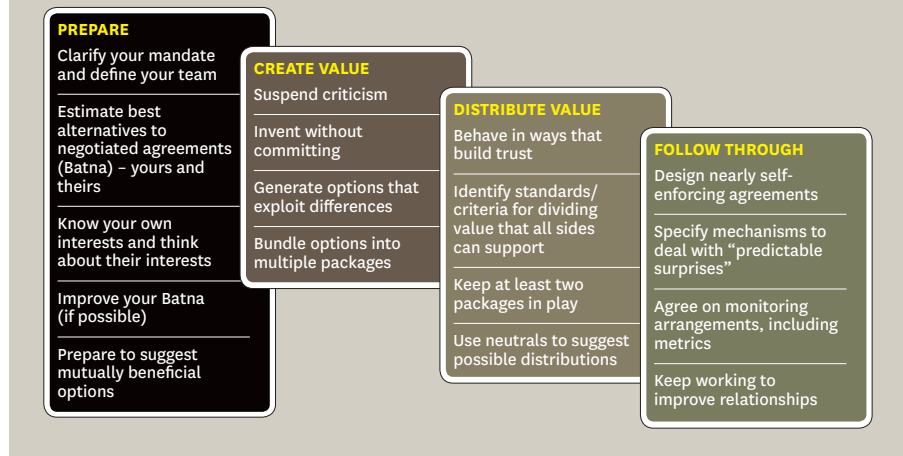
PREPARE

Clarify your mandate and define your team

Estimate best alternatives to negotiated agreements (Batna) – yours and theirs

Know your own interests and think about their interests

Improve your Batna (if possible)

Prepare to suggest mutually beneficial options

CREATE VALUE

Suspend criticism

Invent without committing

Generate options that exploit differences

Bundle options into multiple packages

DISTRIBUTE VALUE

Behave in ways that build trust

Identify standards/ criteria for dividing value that all sides can support

Keep at least two packages in play

Use neutrals to suggest possible distributions

FOLLOW THROUGH

Design nearly self-enforcing agreements

Specify mechanisms to deal with “predictable surprises”

Agree on monitoring arrangements, including metrics

Keep working to improve relationships